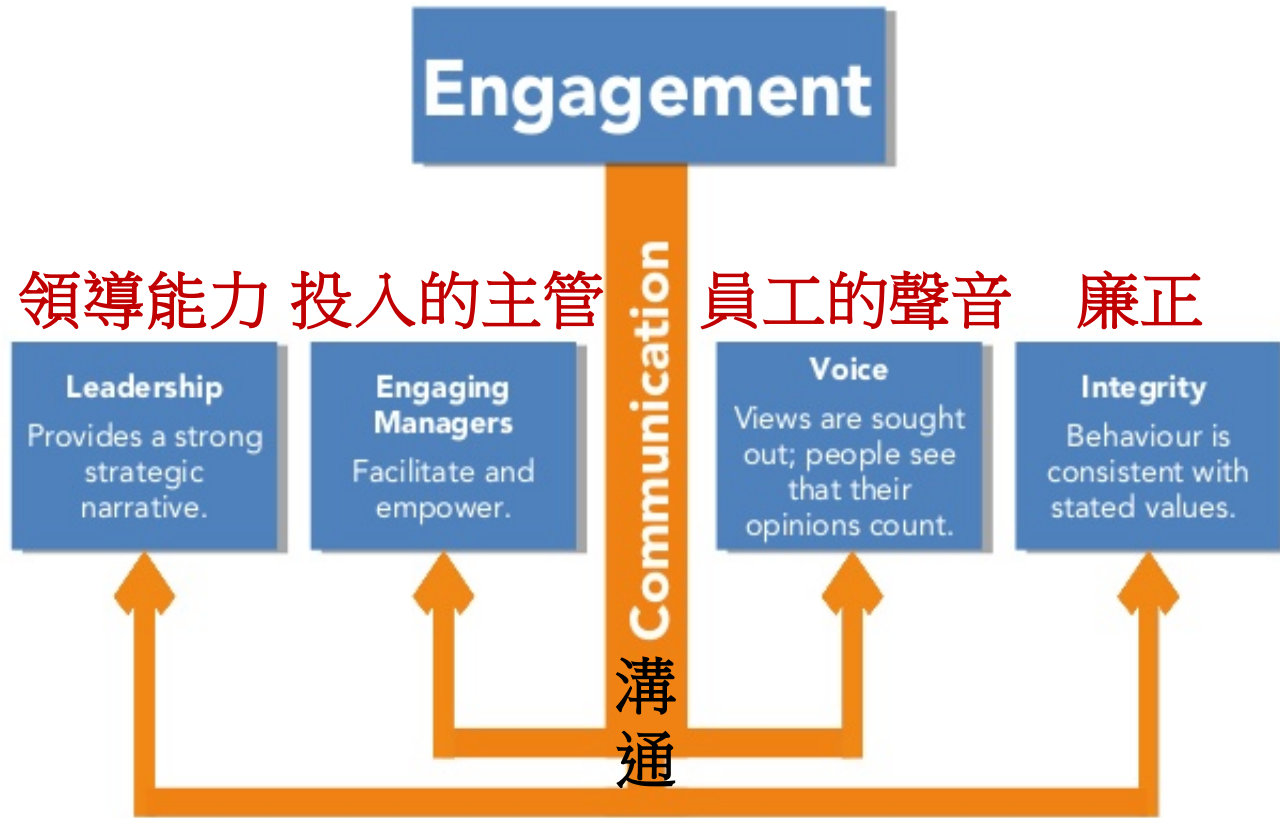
Engagement

領導能力 投入的主管 員工的聲音 廉正

Leadership
Provides a strong strategic narrative.

Engaging Managers
Facilitate and empower.

Communication

Voice
Views are sought out; people see that their opinions count.

Integrity
Behaviour is consistent with stated values.

溝通